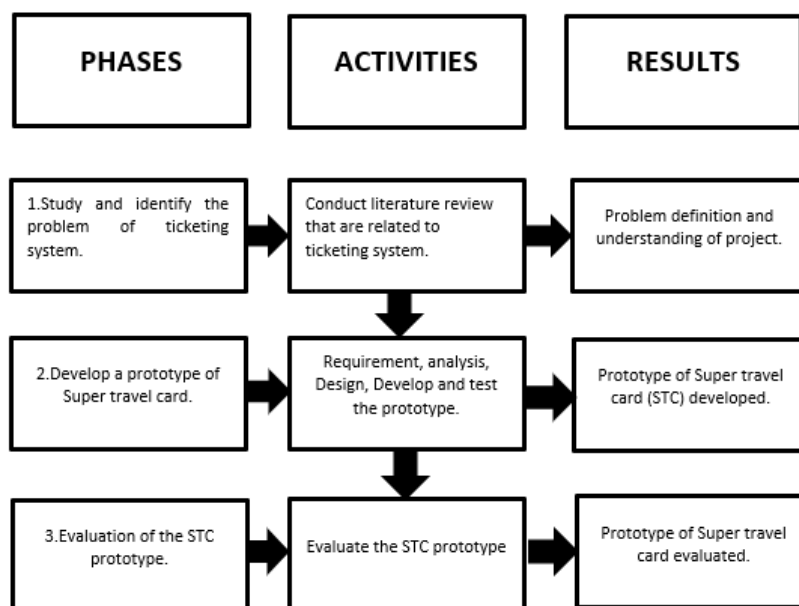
PHASES

ACTIVITIES

RESULTS

1.Study and identify the problem of ticketing system.

Conduct literature review that are related to ticketing system.

Problem definition and understanding of project.

2.Develop a prototype of Super travel card.

Requirement, analysis, Design, Develop and test the prototype.

Prototype of Super travel card (STC) developed.

3.Evaluation of the STC prototype.

Evaluate the STC prototype

Prototype of Super travel card evaluated.